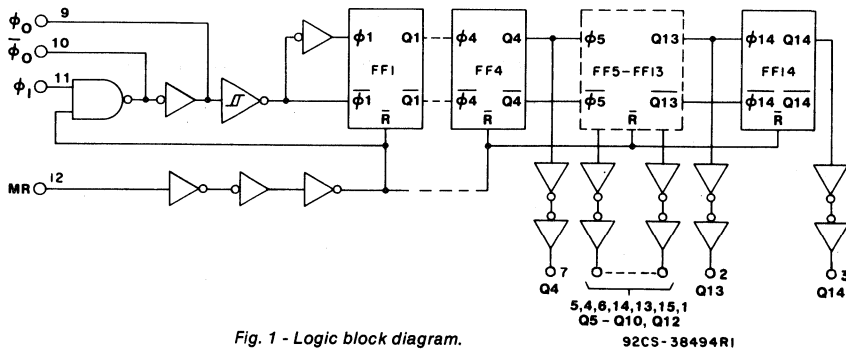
$\phi_O$ 9
$\overline{\phi_O}$ 10
$\phi_I$ 11
MR 12
$\phi 1$ Q1
$\overline{\phi 1}$ $\overline{Q1}$
FF1
$\overline{R}$
$\phi 4$ Q4
$\overline{\phi 4}$ $\overline{Q4}$
FF4
$\overline{R}$
$\phi 5$ Q13
FF5 – FF13
$\overline{\phi 5}$ $\overline{Q13}$
$\overline{R}$
$\phi 14$ Q14
FF14
$\overline{\phi 14}$ $\overline{Q14}$
$\overline{R}$
7
Q4
5,4,6,14,13,15,1
Q5 – Q10, Q12
2
Q13
3
Q14

Fig. 1 - Logic block diagram.

92CS-38494R1